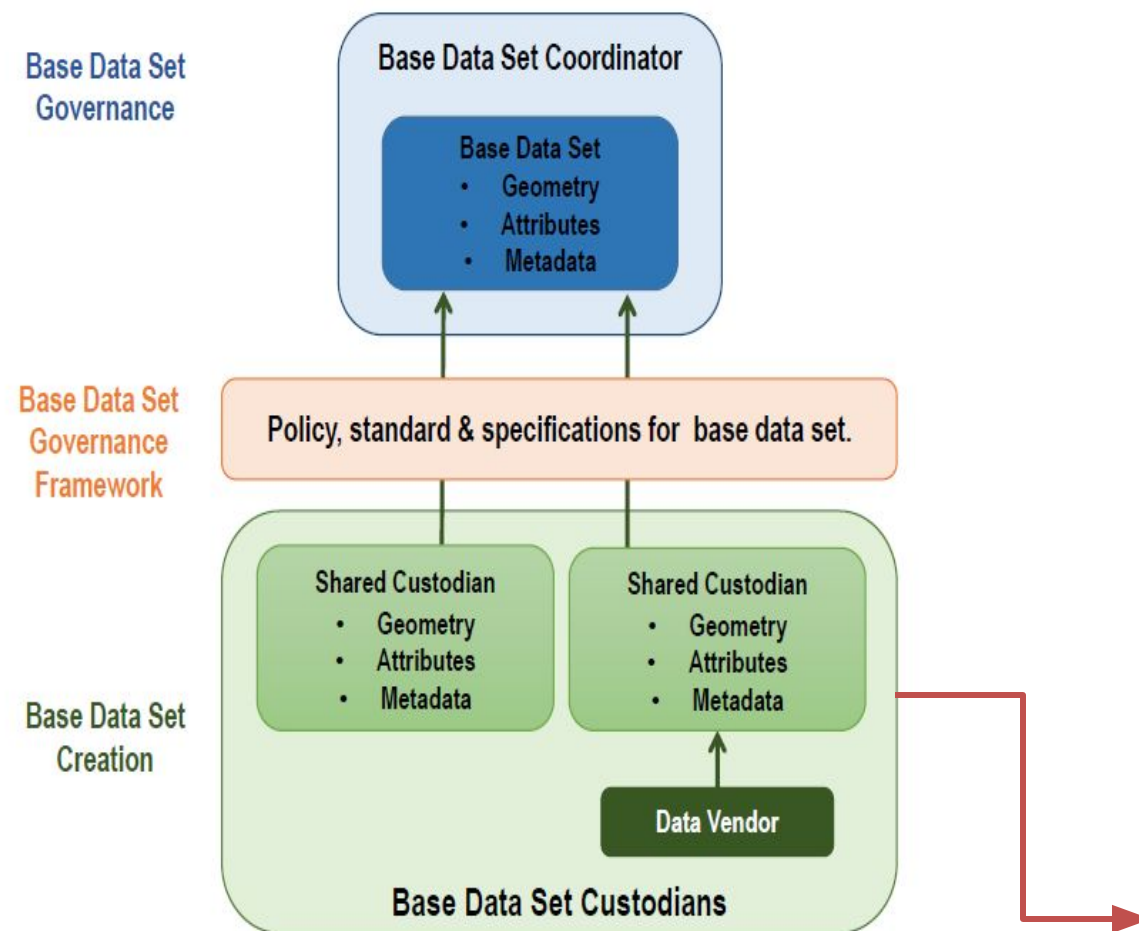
Base Data Set Governance

Base Data Set Coordinator

Base Data Set
• Geometry
• Attributes
• Metadata

Base Data Set Governance Framework

Policy, standard & specifications for base data set.

Base Data Set Creation

Shared Custodian
• Geometry
• Attributes
• Metadata

Shared Custodian
• Geometry
• Attributes
• Metadata

Data Vendor

Base Data Set Custodians